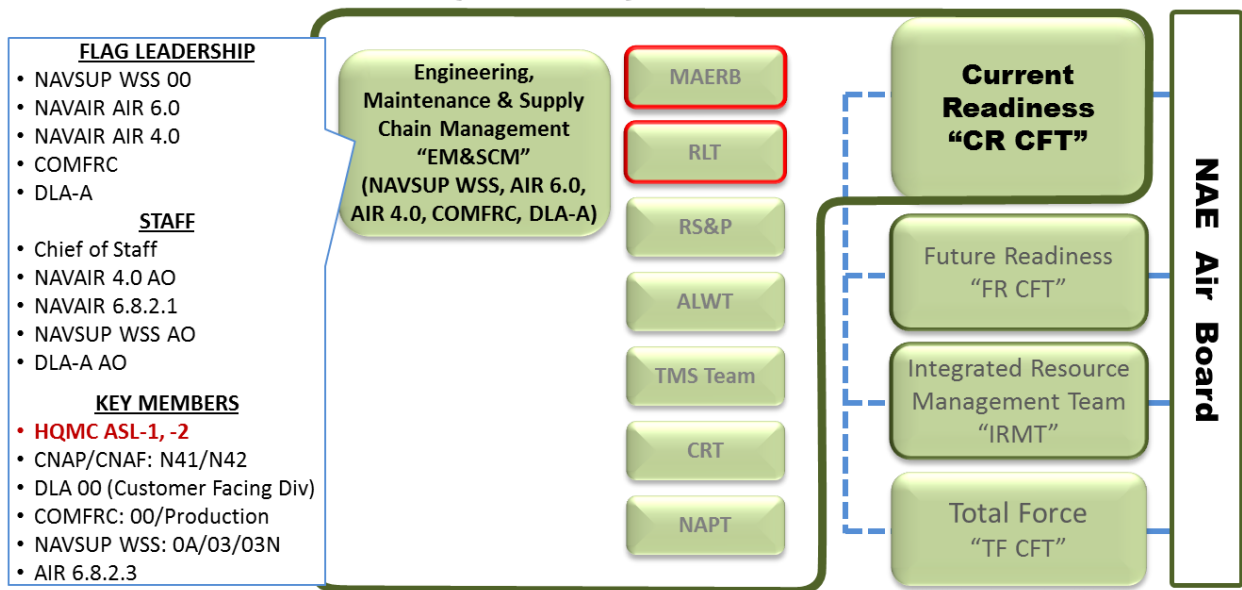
FLAG LEADERSHIP
• NAVSUP WSS 00
• NAVAIR AIR 6.0
• NAVAIR AIR 4.0
• COMFRC
• DLA-A

STAFF
• Chief of Staff
• NAVAIR 4.0 AO
• NAVAIR 6.8.2.1
• NAVSUP WSS AO
• DLA-A AO

KEY MEMBERS
• HQMC ASL-1, -2
• CNAP/CNAF: N41/N42
• DLA 00 (Customer Facing Div)
• COMFRC: 00/Production
• NAVSUP WSS: 0A/03/03N
• AIR 6.8.2.3

Engineering, Maintenance & Supply Chain Management "EM&SCM" (NAVSUP WSS, AIR 6.0, AIR 4.0, COMFRC, DLA-A)

MAERB

RLT

RS&P

ALWT

TMS Team

CRT

NAPT

Current Readiness "CR CFT"

Future Readiness "FR CFT"

Integrated Resource Management Team "IRMT"

Total Force "TF CFT"

NAE Air Board